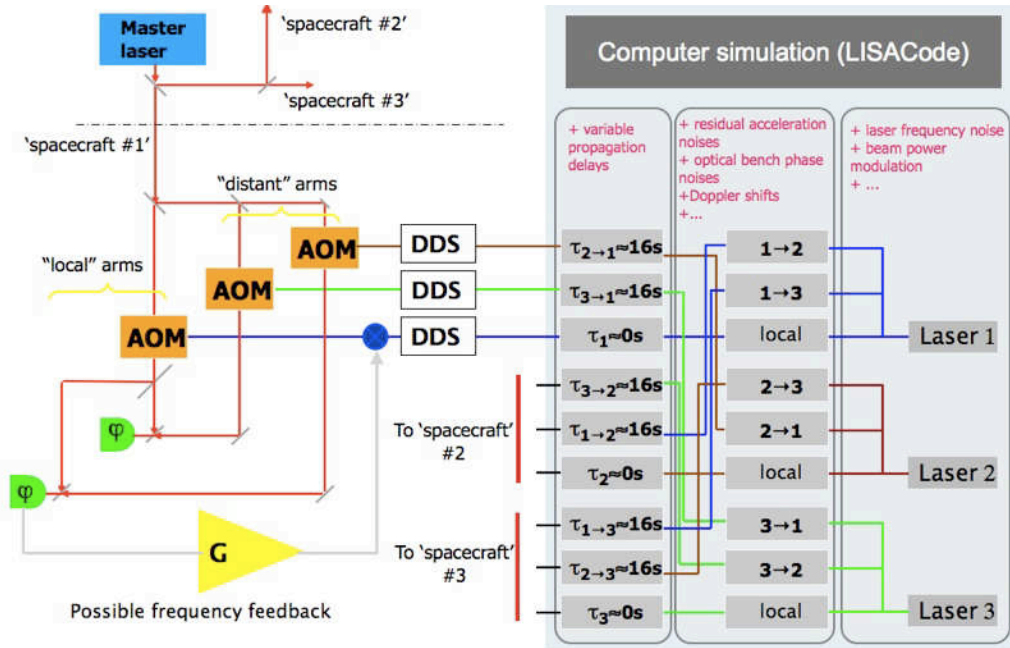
Master laser

'spacecraft #2'

'spacecraft #3'

'spacecraft #1'

"distant" arms

"local" arms

AOM

AOM

AOM

DDS

DDS

DDS

φ

φ

G

Possible frequency feedback

To 'spacecraft' #2

To 'spacecraft' #3

Computer simulation (LISACode)

+ variable propagation delays

+ residual acceleration noises
+ optical bench phase noises
+Doppler shifts
+...

+ laser frequency noise
+ beam power modulation
+ ...

$\tau_{2\to1}$≈16s

$\tau_{3\to1}$≈16s

$\tau_1$≈0s

$\tau_{3\to2}$≈16s

$\tau_{1\to2}$≈16s

$\tau_2$≈0s

$\tau_{1\to3}$≈16s

$\tau_{2\to3}$≈16s

$\tau_3$≈0s

1→2

1→3

local

2→3

2→1

local

3→1

3→2

local

Laser 1

Laser 2

Laser 3